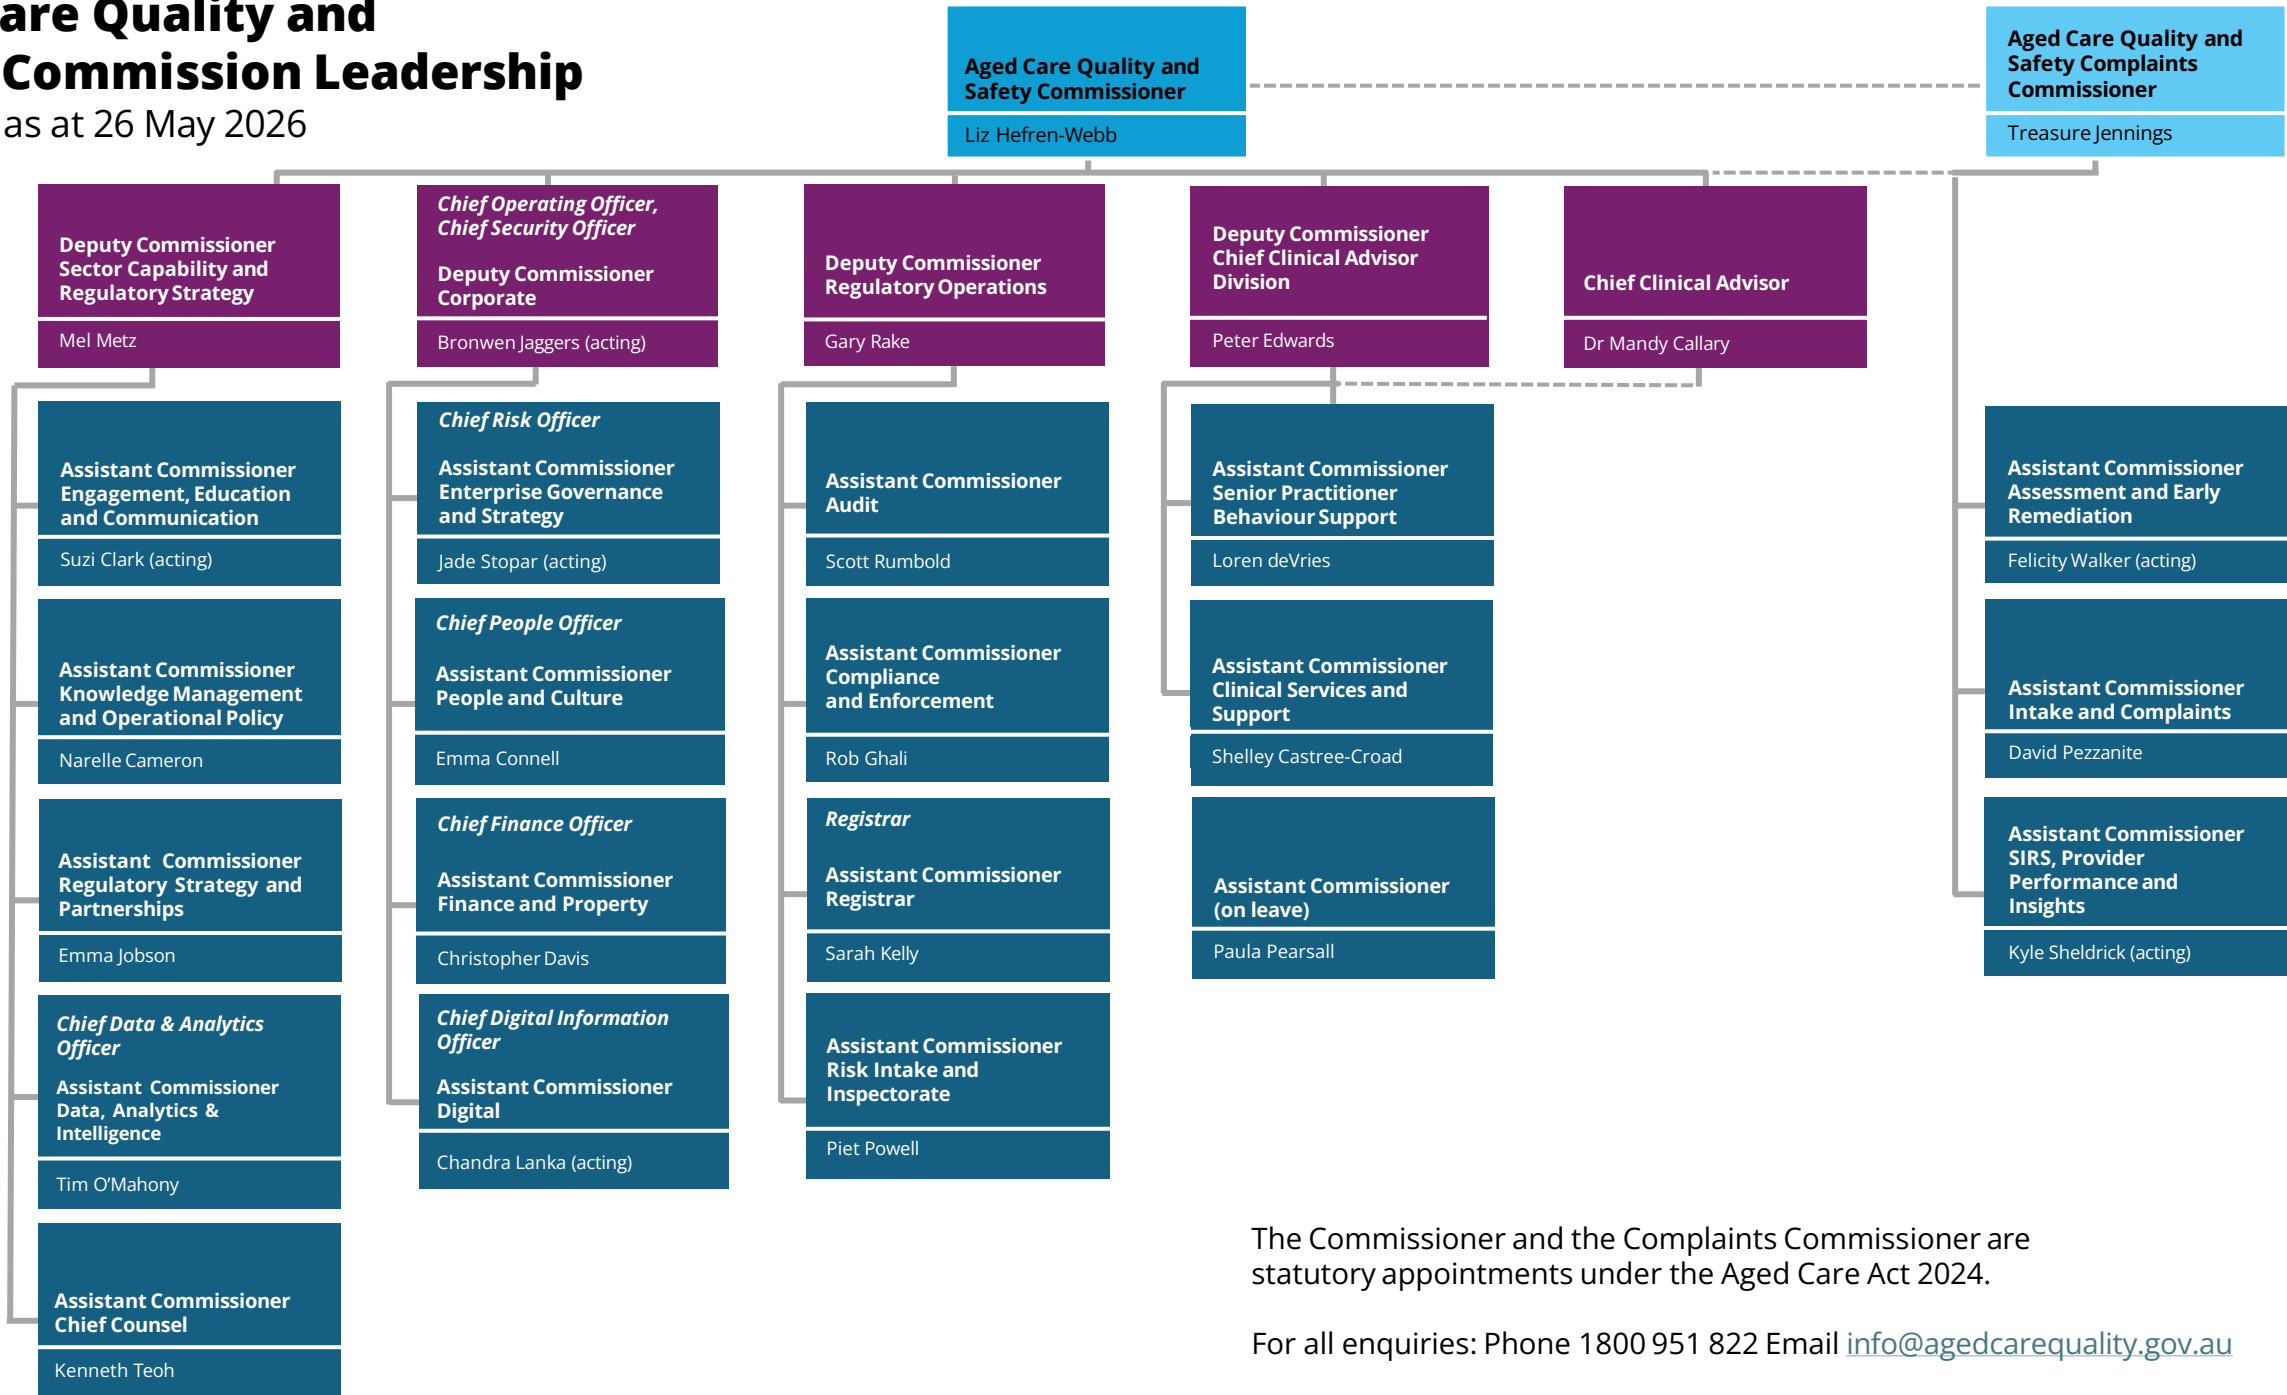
are Quality and Commission Leadership
as at 26 May 2026

Aged Care Quality and Safety Commissioner
Liz Hefren-Webb

Aged Care Quality and Safety Complaints Commissioner
Treasure Jennings

Deputy Commissioner Sector Capability and Regulatory Strategy
Mel Metz

Chief Operating Officer, Chief Security Officer
Deputy Commissioner Corporate
Bronwen Jaggers (acting)

Deputy Commissioner Regulatory Operations
Gary Rake

Deputy Commissioner Chief Clinical Advisor Division
Peter Edwards

Chief Clinical Advisor
Dr Mandy Callary

Assistant Commissioner Engagement, Education and Communication
Suzi Clark (acting)

Assistant Commissioner Knowledge Management and Operational Policy
Narelle Cameron

Assistant Commissioner Regulatory Strategy and Partnerships
Emma Jobson

Chief Data & Analytics Officer
Assistant Commissioner Data, Analytics & Intelligence
Tim O'Mahony

Assistant Commissioner Chief Counsel
Kenneth Teoh

Chief Risk Officer
Assistant Commissioner Enterprise Governance and Strategy
Jade Stopar (acting)

Chief People Officer
Assistant Commissioner People and Culture
Emma Connell

Chief Finance Officer
Assistant Commissioner Finance and Property
Christopher Davis

Chief Digital Information Officer
Assistant Commissioner Digital
Chandra Lanka (acting)

Assistant Commissioner Audit
Scott Rumbold

Assistant Commissioner Compliance and Enforcement
Rob Ghali

Registrar
Assistant Commissioner Registrar
Sarah Kelly

Assistant Commissioner Risk Intake and Inspectorate
Piet Powell

Assistant Commissioner Senior Practitioner Behaviour Support
Loren deVries

Assistant Commissioner Clinical Services and Support
Shelley Castree-Croad

Assistant Commissioner (on leave)
Paula Pearsall

Assistant Commissioner Assessment and Early Remediation
Felicity Walker (acting)

Assistant Commissioner Intake and Complaints
David Pezzanite

Assistant Commissioner SIRS, Provider Performance and Insights
Kyle Sheldrick (acting)

The Commissioner and the Complaints Commissioner are statutory appointments under the Aged Care Act 2024.

For all enquiries: Phone 1800 951 822 Email info@agedcarequality.gov.au